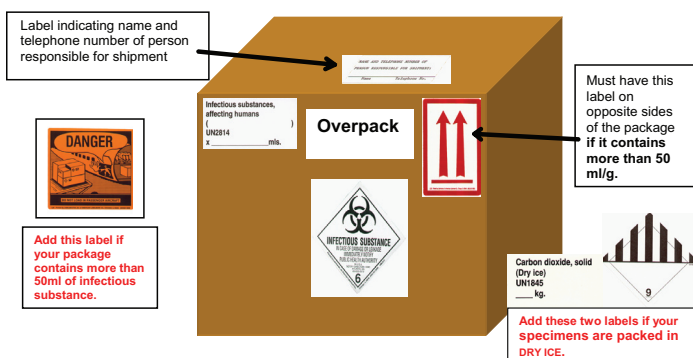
Label indicating name and telephone number of person responsible for shipment

NAME AND TELEPHONE NUMBER OF PERSON RESPONSIBLE FOR SHIPMENT
Name Telephone No.

Infectious substances, affecting humans
( )
UN2814
x ________________mls.

Overpack

Must have this label on opposite sides of the package **if it contains more than 50 ml/g.**

DANGER
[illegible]

Add this label if your package contains more than 50ml of infectious substance.

INFECTIOUS SUBSTANCE
IN CASE OF DAMAGE OR LEAKAGE IMMEDIATELY NOTIFY PUBLIC HEALTH AUTHORITY
6

Carbon dioxide, solid (Dry ice)
UN1845
____ kg.

9

Add these two labels if your specimens are packed in DRY ICE.